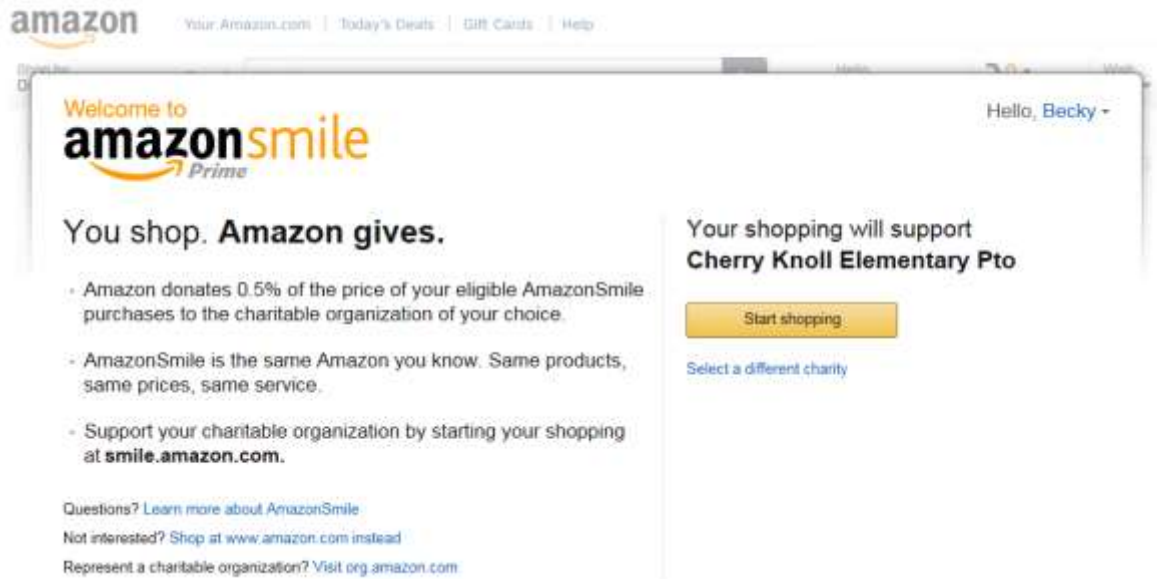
amazon Your Amazon.com | Today's Deals | Gift Cards | Help

Welcome to
amazonsmile
Prime

Hello, Becky

You shop. Amazon gives.

- Amazon donates 0.5% of the price of your eligible AmazonSmile purchases to the charitable organization of your choice.

- AmazonSmile is the same Amazon you know. Same products, same prices, same service.

- Support your charitable organization by starting your shopping at smile.amazon.com.

Questions? Learn more about AmazonSmile

Not interested? Shop at www.amazon.com instead

Represent a charitable organization? Visit org.amazon.com

Your shopping will support
Cherry Knoll Elementary Pto

Start shopping

Select a different charity